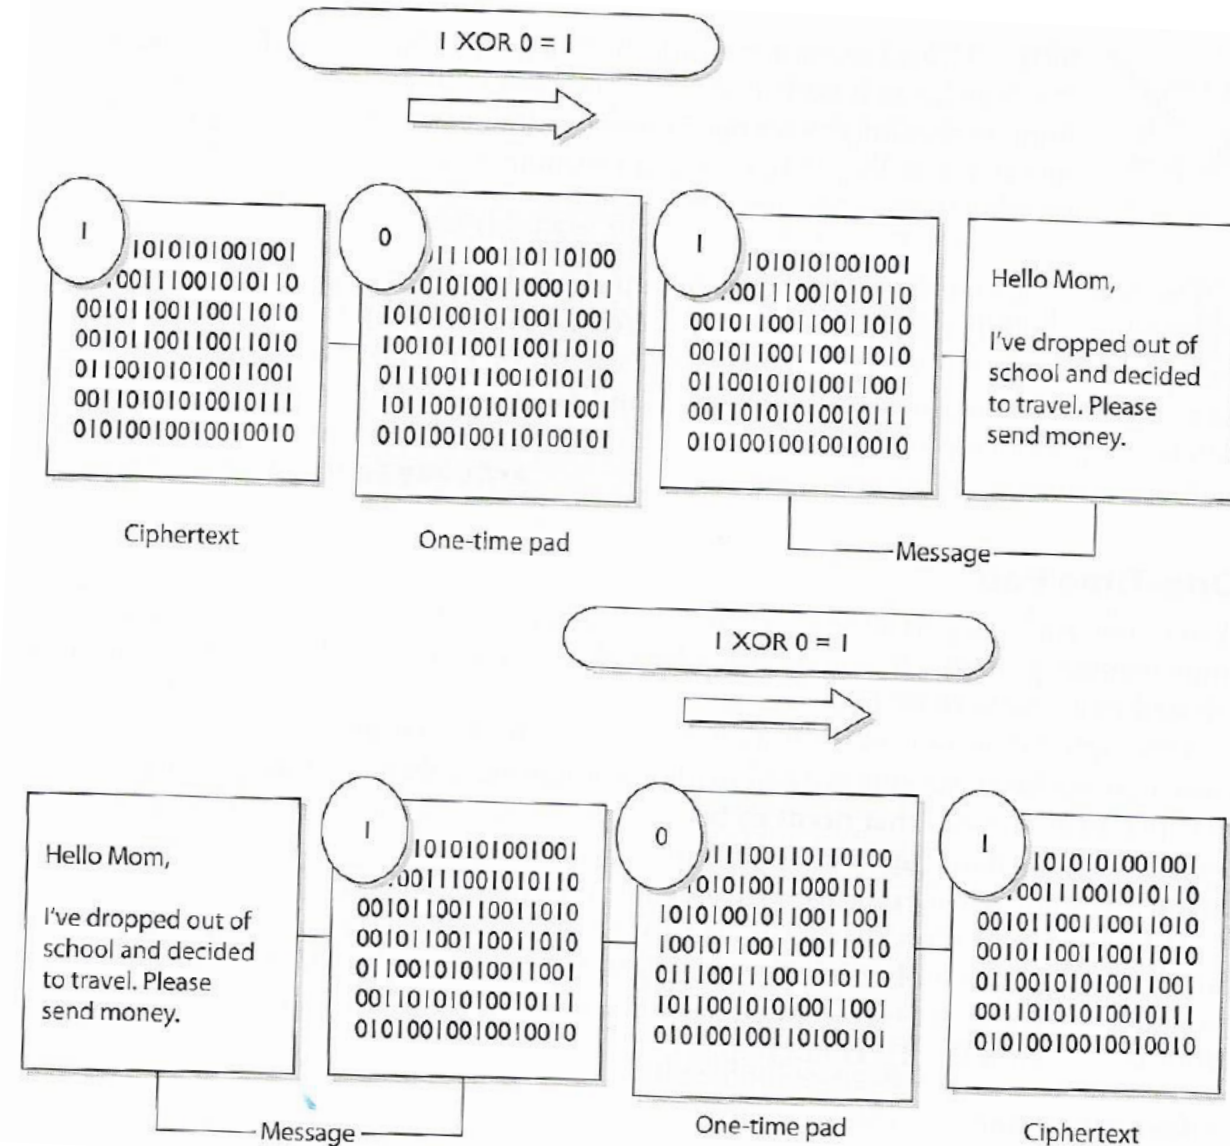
1 XOR 0 = 1

1

1010101001001
0011100101011O
0010110011001101O
0010110011001101O
0110010101001100l
0011010101001011l
0101001001001001O

0

1110011011010O
1010100110001011
1010100101100110O1
1001011001100110lO
0111001110010101lO
1011001010100110O1
0101001001101001O1

1

1010101001001
0011100101011O
0010110011001101O
0010110011001101O
0110010101001100l
0011010101001011l
0101001001001001O

Hello Mom,

I've dropped out of school and decided to travel. Please send money.

Ciphertext

One-time pad

Message

1 XOR 0 = 1

Hello Mom,

I've dropped out of school and decided to travel. Please send money.

1

1010101001001
0011100101011O
0010110011001101O
0010110011001101O
0110010101001100l
0011010101001011l
0101001001001001O

0

1110011011010O
1010100110001011
1010100101100110O1
1001011001100110lO
0111001110010101lO
1011001010100110O1
0101001001101001O1

1

1010101001001
0011100101011O
0010110011001101O
0010110011001101O
0110010101001100l
0011010101001011l
0101001001001001O

Message

One-time pad

Ciphertext